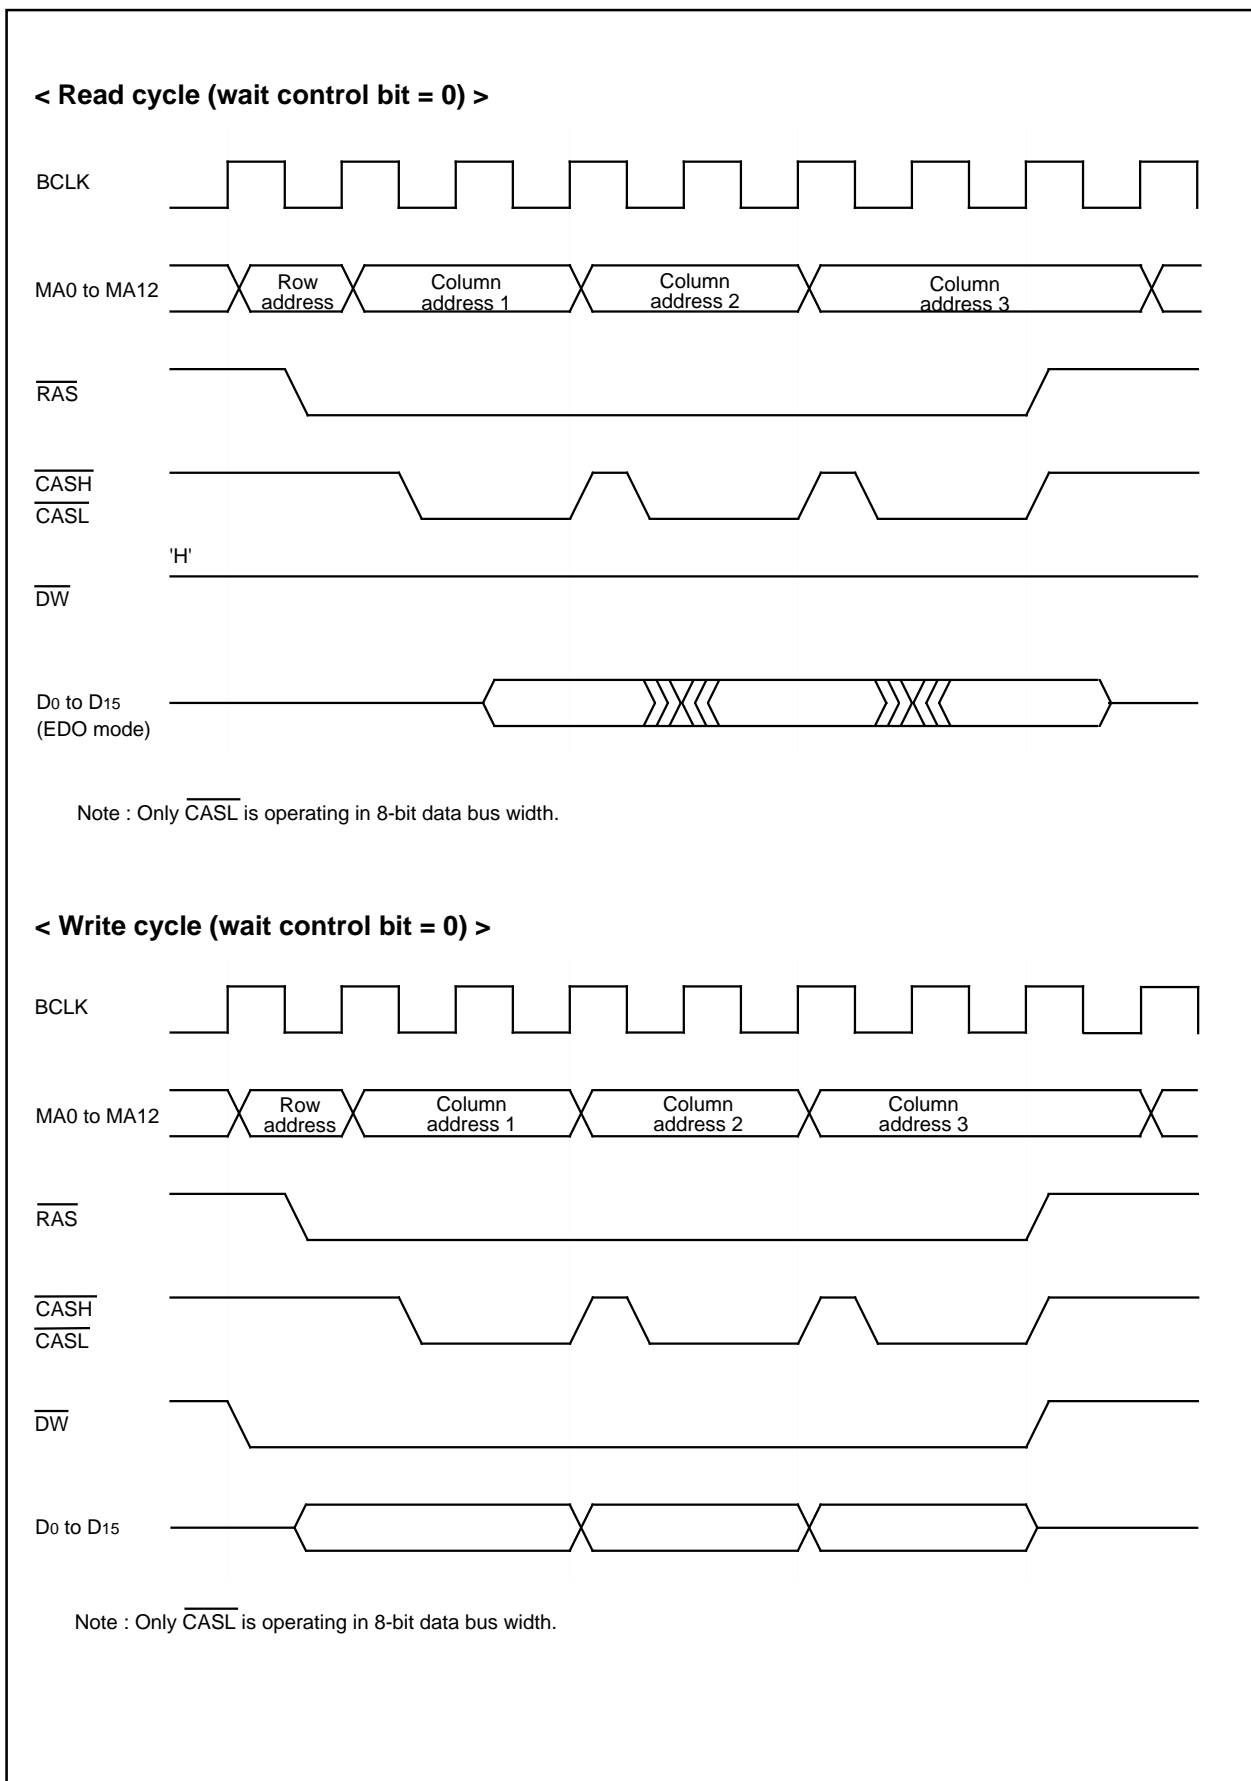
< Read cycle (wait control bit = 0) >

BCLK

MA0 to MA12

Row address

Column address 1

Column address 2

Column address 3

$\overline{RAS}$

$\overline{CASH}$
$\overline{CASL}$

'H'

$\overline{DW}$

$D_0$ to $D_{15}$
(EDO mode)

Note : Only $\overline{CASL}$ is operating in 8-bit data bus width.

< Write cycle (wait control bit = 0) >

BCLK

MA0 to MA12

Row address

Column address 1

Column address 2

Column address 3

$\overline{RAS}$

$\overline{CASH}$
$\overline{CASL}$

$\overline{DW}$

$D_0$ to $D_{15}$

Note : Only $\overline{CASL}$ is operating in 8-bit data bus width.